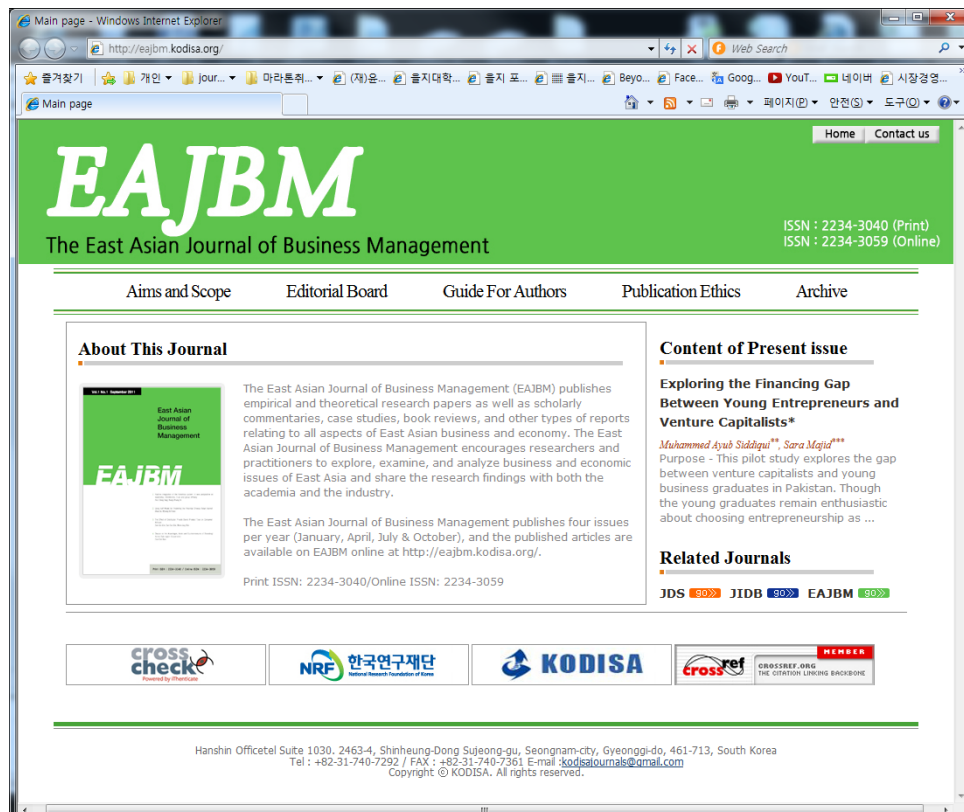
Main page - Windows Internet Explorer

http://eajbm.kodisa.org/

Web Search

즐겨찾기 | 개인 | jour... | 마라톤취... | (재)윤... | 을지대학... | 을지 포... | 을지... | Beyo... | Face... | Goog... | YouT... | 네이버 | 시장경영...

Main page

페이지(P) | 안전(S) | 도구(O)

Home | Contact us

EAJBM

The East Asian Journal of Business Management

ISSN : 2234-3040 (Print)
ISSN : 2234-3059 (Online)

Aims and Scope | Editorial Board | Guide For Authors | Publication Ethics | Archive

About This Journal

Vol.1 No.1 September 2011

East Asian Journal of Business Management

EAJBM

The East Asian Journal of Business Management (EAJBM) publishes empirical and theoretical research papers as well as scholarly commentaries, case studies, book reviews, and other types of reports relating to all aspects of East Asian business and economy. The East Asian Journal of Business Management encourages researchers and practitioners to explore, examine, and analyze business and economic issues of East Asia and share the research findings with both the academia and the industry.

The East Asian Journal of Business Management publishes four issues per year (January, April, July & October), and the published articles are available on EAJBM online at http://eajbm.kodisa.org/.

Print ISSN: 2234-3040/Online ISSN: 2234-3059

Content of Present issue

Exploring the Financing Gap Between Young Entrepreneurs and Venture Capitalists*

Muhammed Ayub Siddiqui**, Sara Majid***

Purpose - This pilot study explores the gap between venture capitalists and young business graduates in Pakistan. Though the young graduates remain enthusiastic about choosing entrepreneurship as ...

Related Journals

JDS go | JIDB go | EAJBM go

cross check Powered by iThenticate

NRF 한국연구재단 National Research Foundation of Korea

KODISA

crossref MEMBER CROSSREF.ORG THE CITATION LINKING BACKBONE

Hanshin Officetel Suite 1030. 2463-4, Shinheung-Dong Sujeong-gu, Seongnam-city, Gyeonggi-do, 461-713, South Korea
Tel : +82-31-740-7292 / FAX : +82-31-740-7361 E-mail :kodisajournals@gmail.com
Copyright © KODISA. All rights reserved.